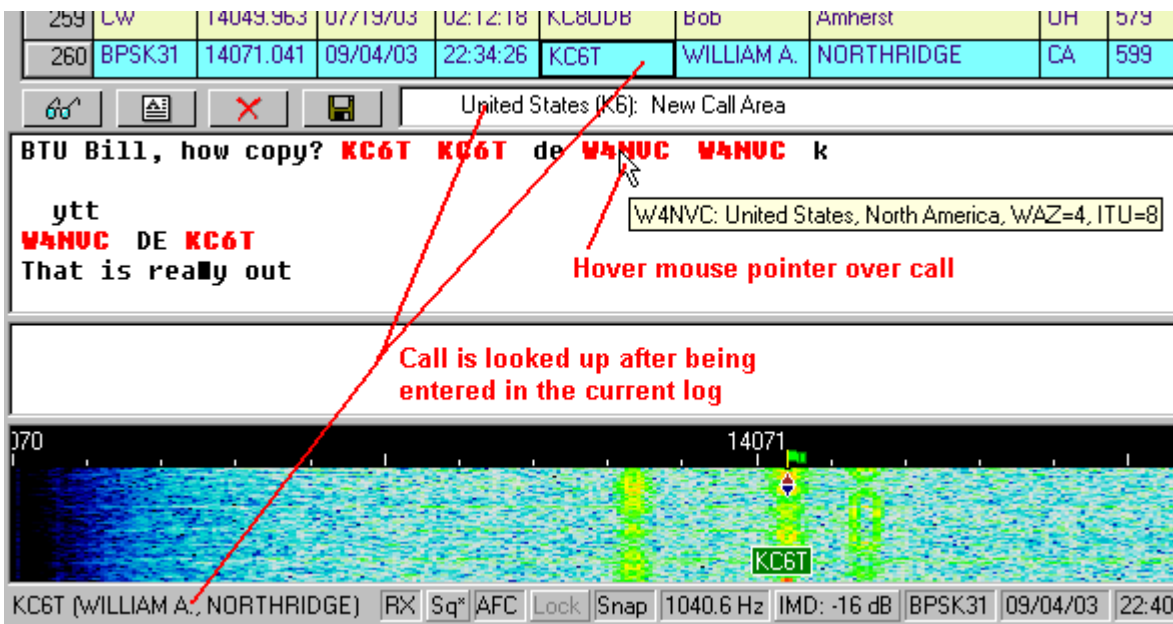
| 259 | CW | 14049.963 | 07/19/03 | 02:12:18 | KC8UDB | Bob | Amherst | OH | 579 |
|---|---|---|---|---|---|---|---|---|---|
| 260 | BPSK31 | 14071.041 | 09/04/03 | 22:34:26 | KC6T | WILLIAM A. | NORTHRIDGE | CA | 599 |

United States (K6): New Call Area

BTU Bill, how copy? KC6T KC6T de W4NVC W4NVC k

ytt
W4NVC DE KC6T
That is really out

W4NVC: United States, North America, WAZ=4, ITU=8

Hover mouse pointer over call

Call is looked up after being entered in the current log

070

14071

KC6T

KC6T (WILLIAM A., NORTHRIDGE) RX Sq* AFC Lock Snap 1040.6 Hz IMD: -16 dB BPSK31 09/04/03 22:40